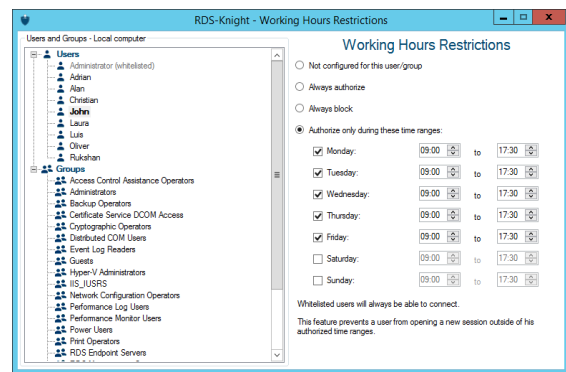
RDS-Knight - Working Hours Restrictions

Users and Groups - Local computer

Users
Administrator (whitelisted)
Adrian
Alan
Christian
John
Laura
Luis
Oliver
Rukshan
Groups
Access Control Assistance Operators
Administrators
Backup Operators
Certificate Service DCOM Access
Cryptographic Operators
Distributed COM Users
Event Log Readers
Guests
Hyper-V Administrators
IIS_IUSRS
Network Configuration Operators
Performance Log Users
Performance Monitor Users
Power Users
Print Operators
RDS Endpoint Servers
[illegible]

Working Hours Restrictions

Not configured for this user/group

Always authorize

Always block

Authorize only during these time ranges:

| | | | | |
|---|---|---|---|---|
| Monday: | 09:00 | to | 17:30 |
| Tuesday: | 09:00 | to | 17:30 |
| Wednesday: | 09:00 | to | 17:30 |
| Thursday: | 09:00 | to | 17:30 |
| Friday: | 09:00 | to | 17:30 |
| Saturday: | 09:00 | to | 17:30 |
| Sunday: | 09:00 | to | 17:30 |

Whitelisted users will always be able to connect.

This feature prevents a user from opening a new session outside of his authorized time ranges.